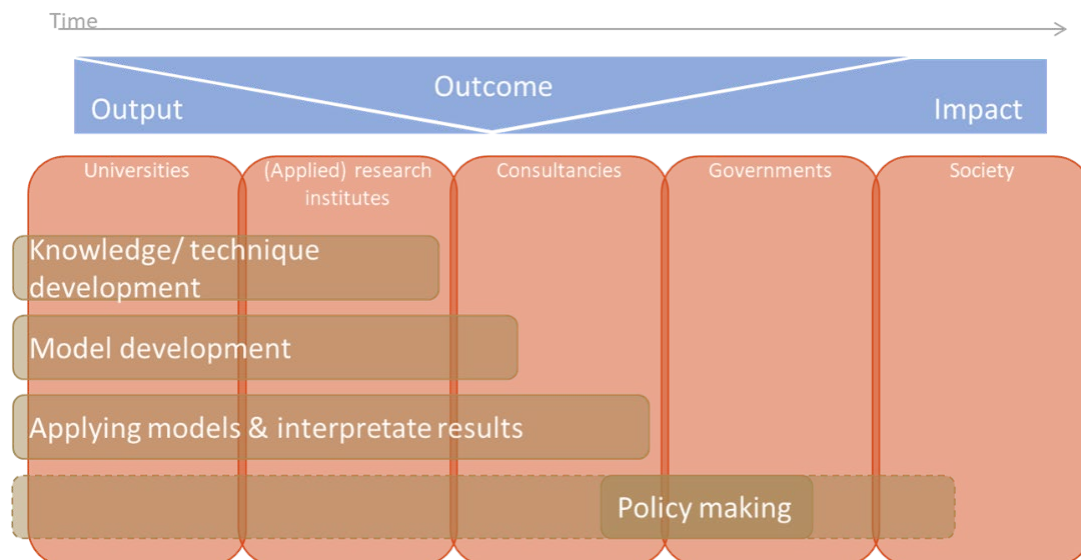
Time

Outcome

Output

Impact

Universities

(Applied) research institutes

Consultancies

Governments

Society

Knowledge/ technique development

Model development

Applying models & interpretate results

Policy making